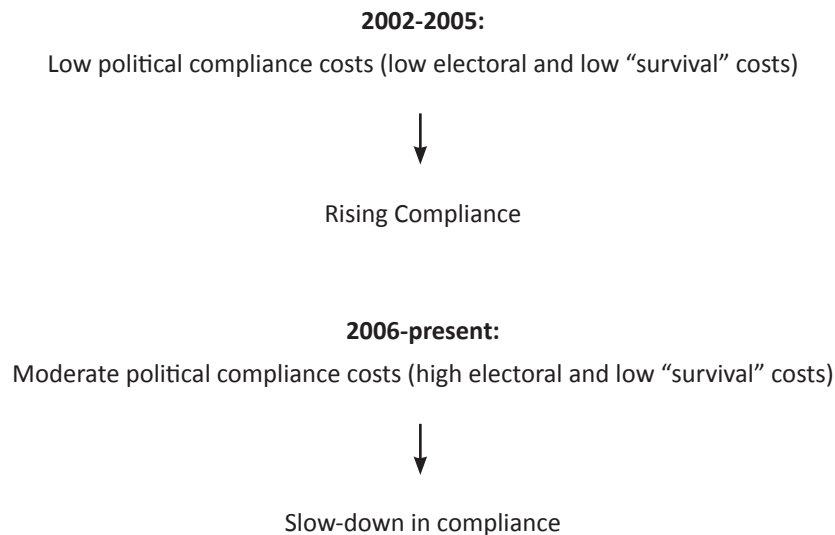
2002-2005:

Low political compliance costs (low electoral and low “survival” costs)

Rising Compliance

2006-present:

Moderate political compliance costs (high electoral and low “survival” costs)

Slow-down in compliance